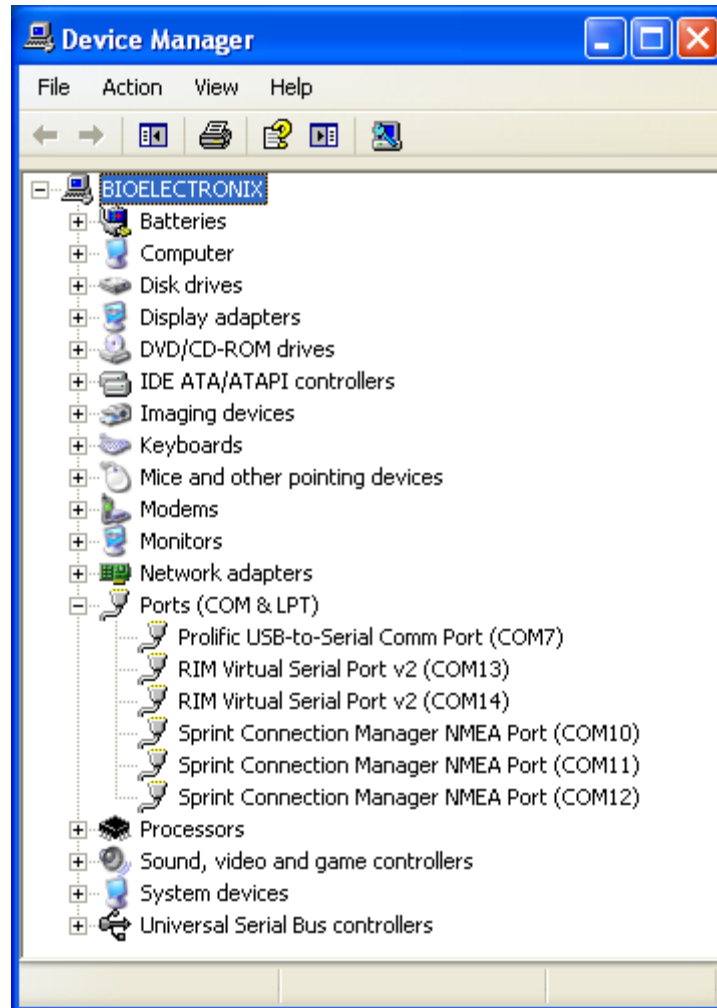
Device Manager

File Action View Help

BIOELECTRONIX
Batteries
Computer
Disk drives
Display adapters
DVD/CD-ROM drives
IDE ATA/ATAPI controllers
Imaging devices
Keyboards
Mice and other pointing devices
Modems
Monitors
Network adapters
Ports (COM & LPT)
Prolific USB-to-Serial Comm Port (COM7)
RIM Virtual Serial Port v2 (COM13)
RIM Virtual Serial Port v2 (COM14)
Sprint Connection Manager NMEA Port (COM10)
Sprint Connection Manager NMEA Port (COM11)
Sprint Connection Manager NMEA Port (COM12)
Processors
Sound, video and game controllers
System devices
Universal Serial Bus controllers